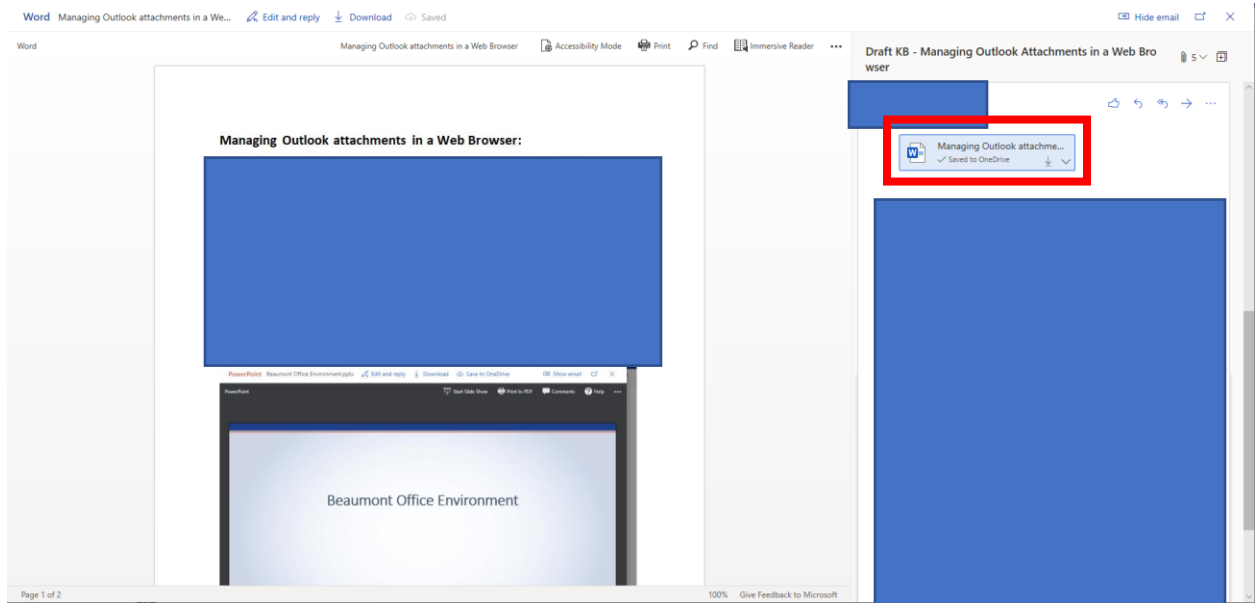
Word Managing Outlook attachments in a We... Edit and reply Download Saved

Hide email

Word

Managing Outlook attachments in a Web Browser Accessibility Mode Print Find Immersive Reader ...

Draft KB - Managing Outlook Attachments in a Web Browser

5

Managing Outlook attachments in a Web Browser:

PowerPoint Beaumont Office Environment.pptx Edit and reply Download Save to OneDrive Show email

PowerPoint Start Slide Show Print to PDF Comments Help ...

Beaumont Office Environment

Managing Outlook attachme...
Saved to OneDrive

Page 1 of 2

100% Give Feedback to Microsoft